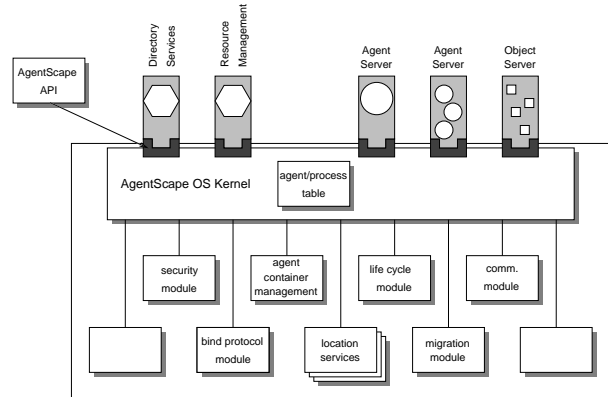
AgentScape API

Directory Services

Resource Management

Agent Server

Agent Server

Object Server

AgentScape OS Kernel

agent/process table

security module

agent container management

life cycle module

comm. module

bind protocol module

location services

migration module